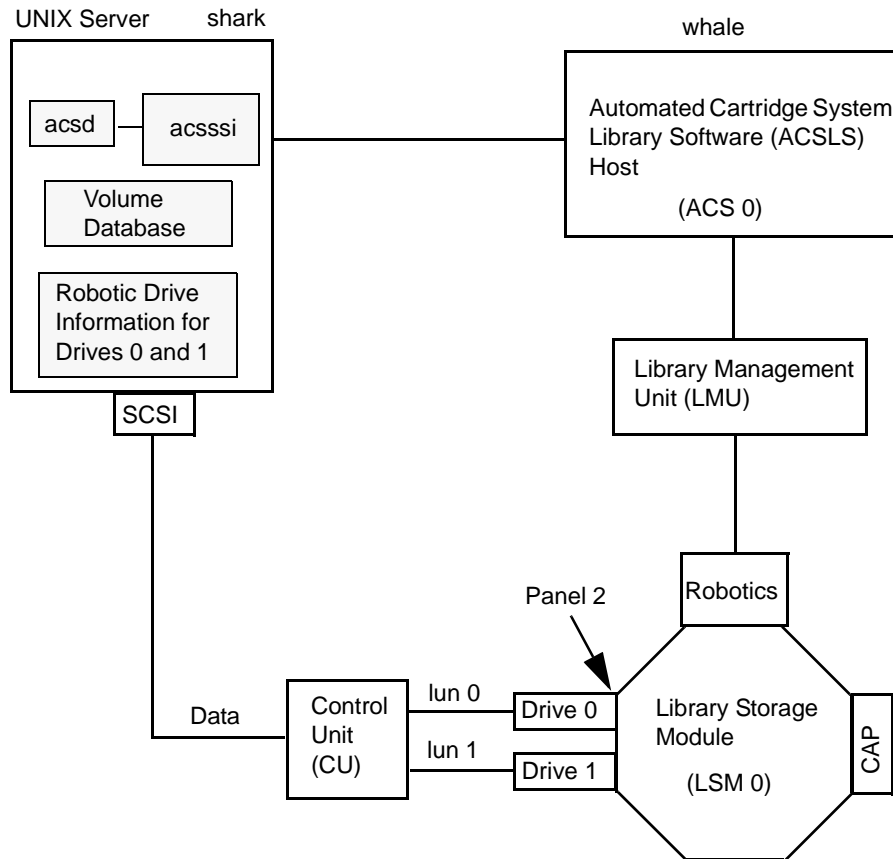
UNIX Server shark

acsd

acsssi

Volume Database

Robotic Drive Information for Drives 0 and 1

SCSI

whale

Automated Cartridge System Library Software (ACSLS) Host

(ACS 0)

Library Management Unit (LMU)

Robotics

Panel 2

Data

Control Unit (CU)

lun 0

lun 1

Drive 0

Drive 1

Library Storage Module

(LSM 0)

CAP